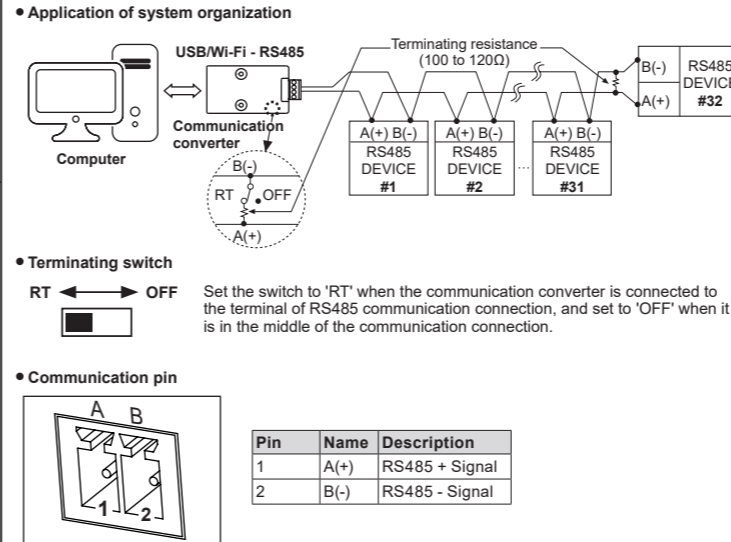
• Application of system organization

USB/Wi-Fi - RS485

Terminating resistance (100 to 120Ω)

B(-) A(+) RS485 DEVICE #32

Communication converter

Computer

A(+) B(-) RS485 DEVICE #1

A(+) B(-) RS485 DEVICE #2

A(+) B(-) RS485 DEVICE #31

B(-)
RT
OFF
A(+)

• Terminating switch

RT OFF

Set the switch to 'RT' when the communication converter is connected to the terminal of RS485 communication connection, and set to 'OFF' when it is in the middle of the communication connection.

• Communication pin

A B
1 2

| Pin | Name | Description |
|---|---|---|
| 1 | A(+) | RS485 + Signal |
| 2 | B(-) | RS485 - Signal |